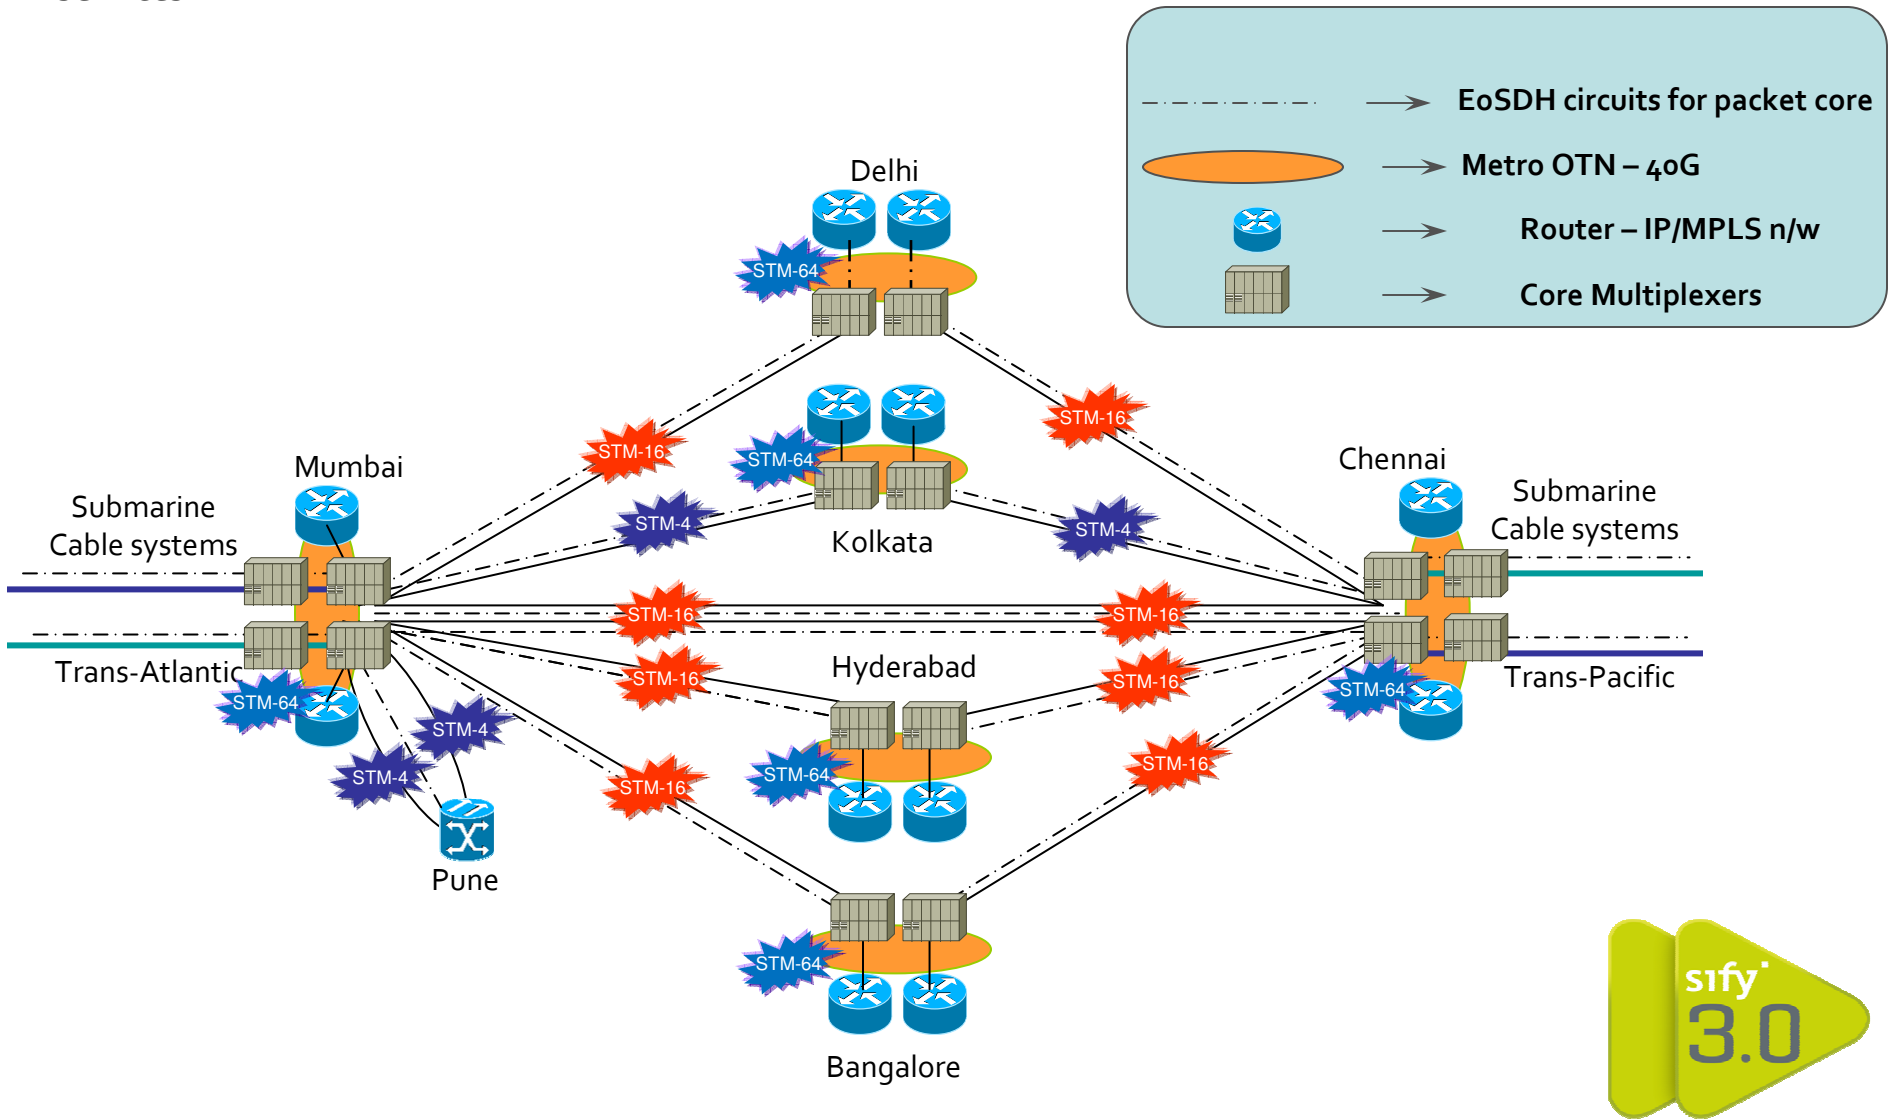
EoSDH circuits for packet core

Metro OTN – 40G

Router – IP/MPLS n/w

Core Multiplexers

Delhi

STM-64

STM-16

STM-16

STM-64

Kolkata

STM-4

STM-4

Mumbai

Submarine Cable systems

Trans-Atlantic

STM-64

STM-16

STM-16

STM-16

STM-16

STM-4

STM-4

Pune

Hyderabad

STM-64

STM-16

STM-16

STM-16

Chennai

Submarine Cable systems

Trans-Pacific

STM-64

STM-64

Bangalore

sify 3.0